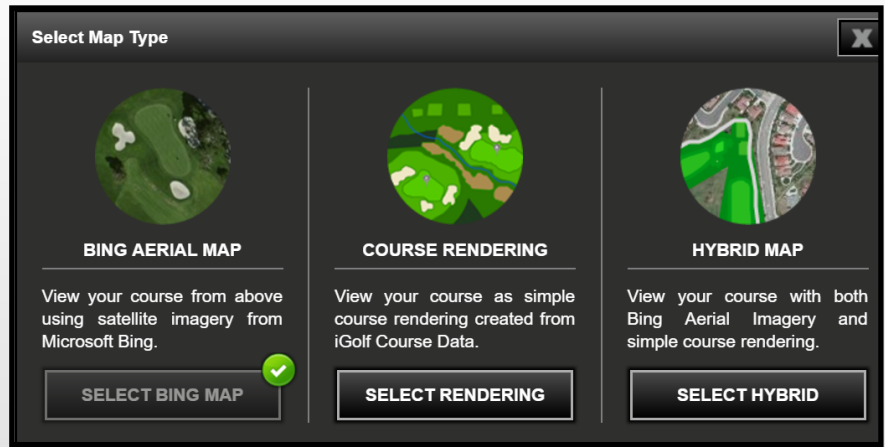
Select Map Type

X

BING AERIAL MAP

View your course from above using satellite imagery from Microsoft Bing.

SELECT BING MAP

COURSE RENDERING

View your course as simple course rendering created from iGolf Course Data.

SELECT RENDERING

HYBRID MAP

View your course with both Bing Aerial Imagery and simple course rendering.

SELECT HYBRID